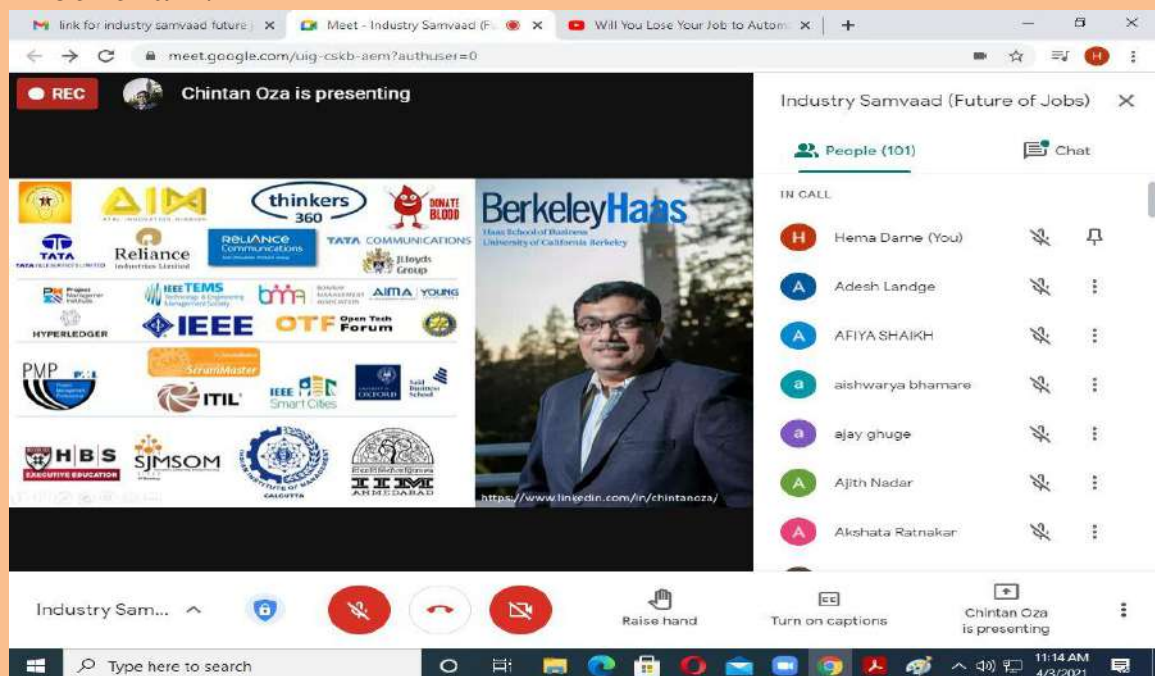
link for industry samvaad future | × Meet - Industry Samvaad (F × Will You Lose Your Job to Autom ×

meet.google.com/uig-cskb-aem?authuser=0

REC Chintan Oza is presenting

AIM ATAL INNOVATION MISSION
thinkers 360
DONATE BLOOD
TATA
Reliance Industries Limited
RELIANCE Communications
TATA COMMUNICATIONS
JLloyds Group
Project Management Institute
IEEE TEMS Technology & Engineering Management Society
bma BOMBAY MANAGEMENT ASSOCIATION
AIMA
YOUNG
HYPERLEDGER
IEEE
OTF Open Tech Forum
PMP
ScrumMaster
ITIL
IEEE Smart Cities
OXFORD
Saïd Business School
HBS EXECUTIVE EDUCATION
SJMSOM
INDIAN INSTITUTE OF MANAGEMENT CALCUTTA
IIM AHMEDABAD

BerkeleyHaas
Haas School of Business
University of California Berkeley

https://www.linkedin.com/in/chintanoza/

Industry Samvaad (Future of Jobs)

People (101) Chat

IN CALL

Hema Dame (You)
Adesh Landge
AFIYA SHAIKH
aishwarya bhamare
ajay ghuge
Ajith Nadar
Akshata Ratnakar

Industry Sam...

Raise hand
Turn on captions
Chintan Oza is presenting

Type here to search

11:14 AM
4/3/2021